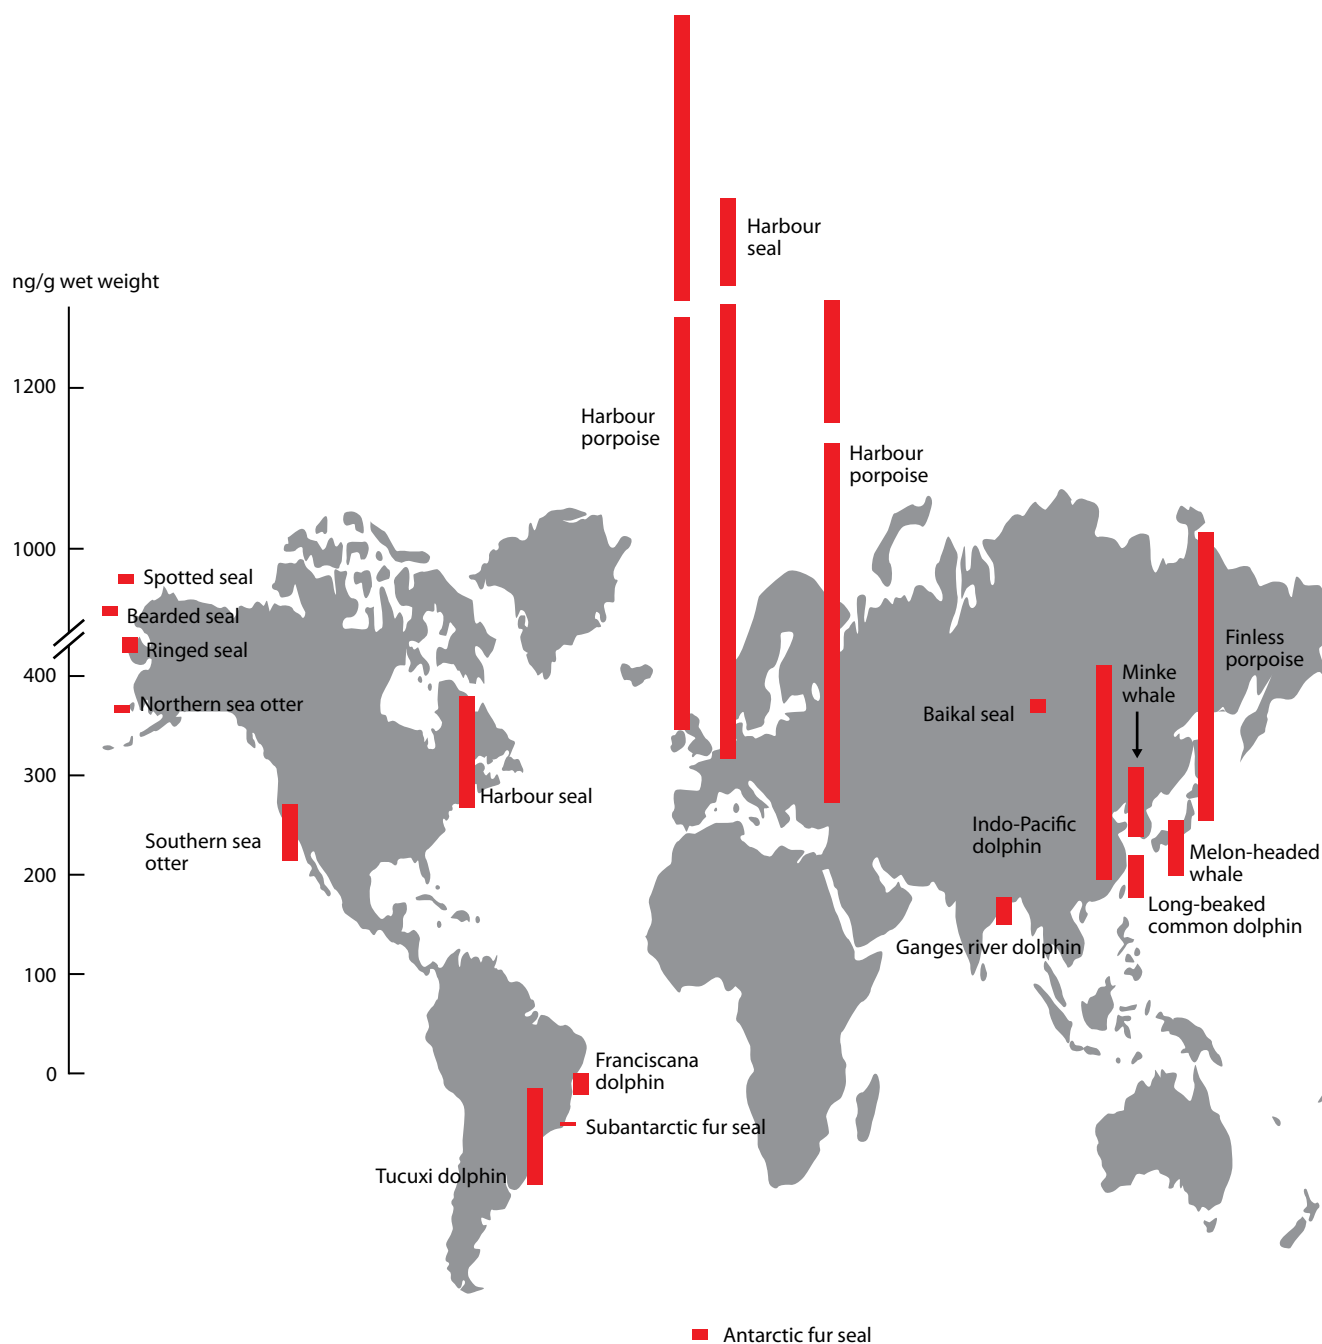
ng/g wet weight

1200

1000

400

300

200

100

0

Spotted seal

Bearded seal

Ringed seal

Northern sea otter

Southern sea otter

Harbour seal

Harbour porpoise

Harbour seal

Harbour porpoise

Baikal seal

Minke whale

Finless porpoise

Indo-Pacific dolphin

Melon-headed whale

Long-beaked common dolphin

Ganges river dolphin

Franciscana dolphin

Subantarctic fur seal

Tucuxi dolphin

Antarctic fur seal